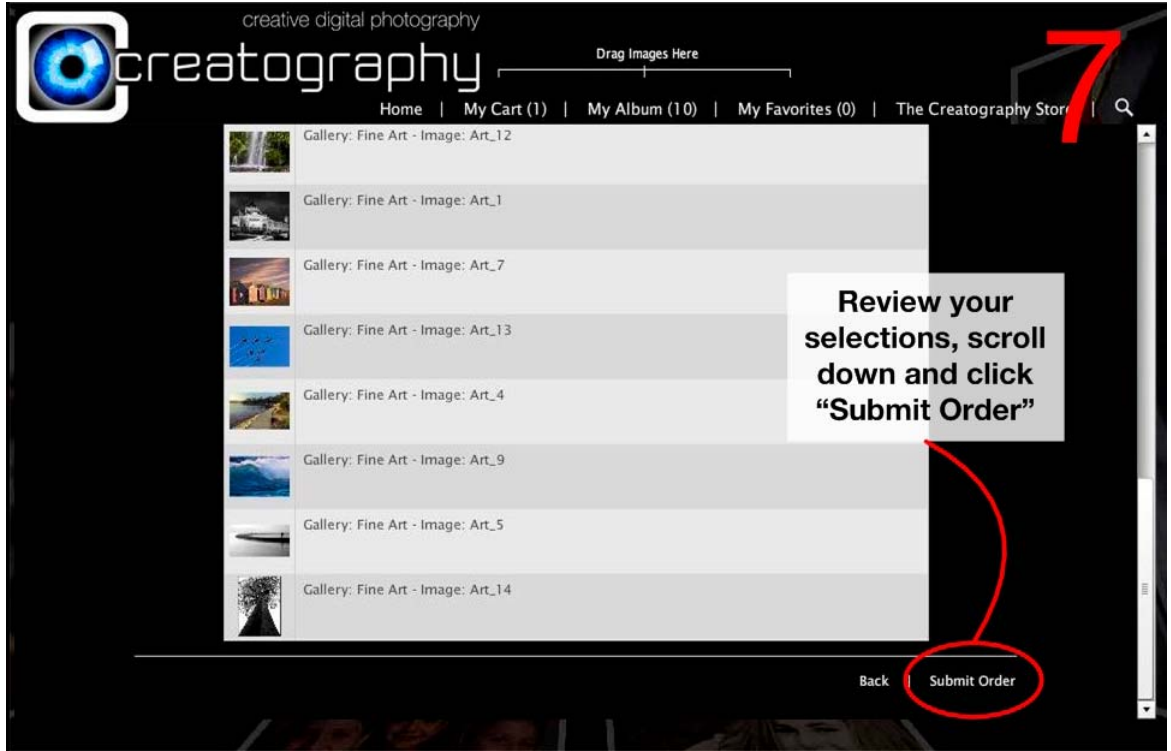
creative digital photography

creatography

Drag Images Here

7

Home | My Cart (1) | My Album (10) | My Favorites (0) | The Creatography Store |

Gallery: Fine Art - Image: Art_12

Gallery: Fine Art - Image: Art_1

Gallery: Fine Art - Image: Art_7

Gallery: Fine Art - Image: Art_13

Gallery: Fine Art - Image: Art_4

Gallery: Fine Art - Image: Art_9

Gallery: Fine Art - Image: Art_5

Gallery: Fine Art - Image: Art_14

Review your selections, scroll down and click "Submit Order"

Back | Submit Order